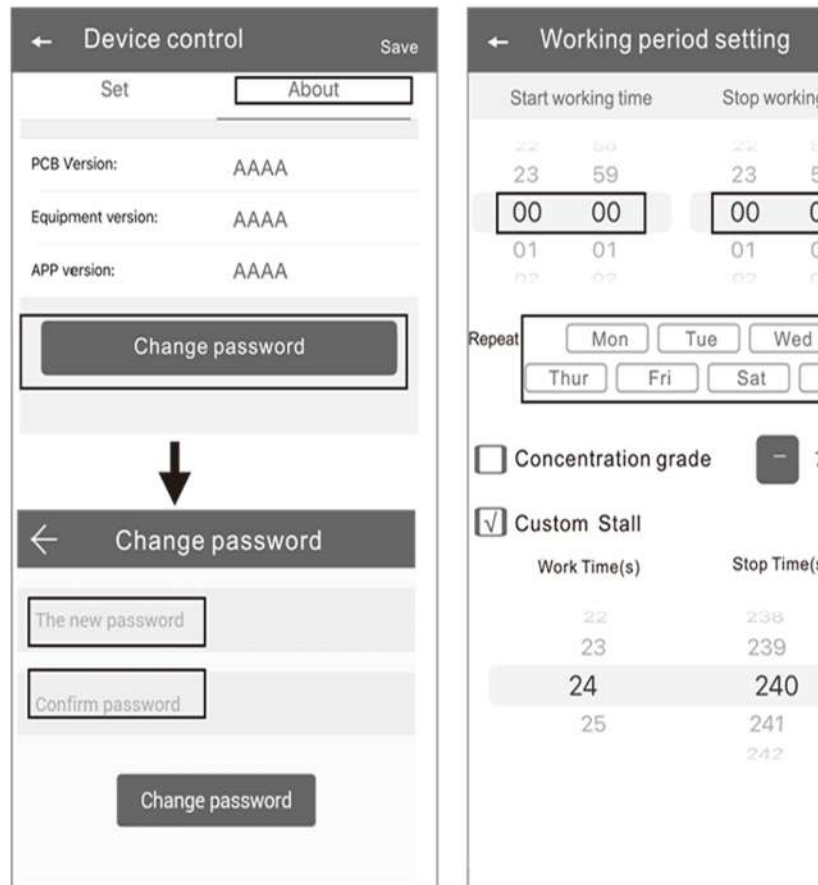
← Device control Save

Set About

PCB Version: AAAA

Equipment version: AAAA

APP version: AAAA

Change password

← Change password

The new password

Confirm password

Change password

← Working period setting

Start working time Stop working

22 58
23 59
00 00
01 01
02 02

22
23 5
00 0
01 0
02

Repeat Mon Tue Wed Thur Fri Sat

Concentration grade −

√ Custom Stall

Work Time(s) Stop Time(s

22 238
23 239
24 240
25 241
242